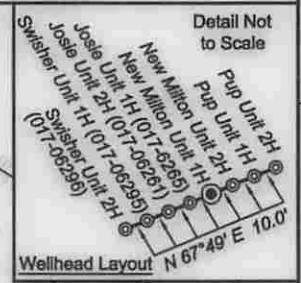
Detail Not to Scale

Pup Unit 2H
Pup Unit 1H
New Milton Unit 1H
New Milton Unit 1H (017-6265)
Josie Unit 1H (017-06261)
Josie Unit 2H (017-06295)
Swisher Unit 1H (017-06296)
Swisher Unit 2H

N 67°49' E 10.0'

Wellhead Layout